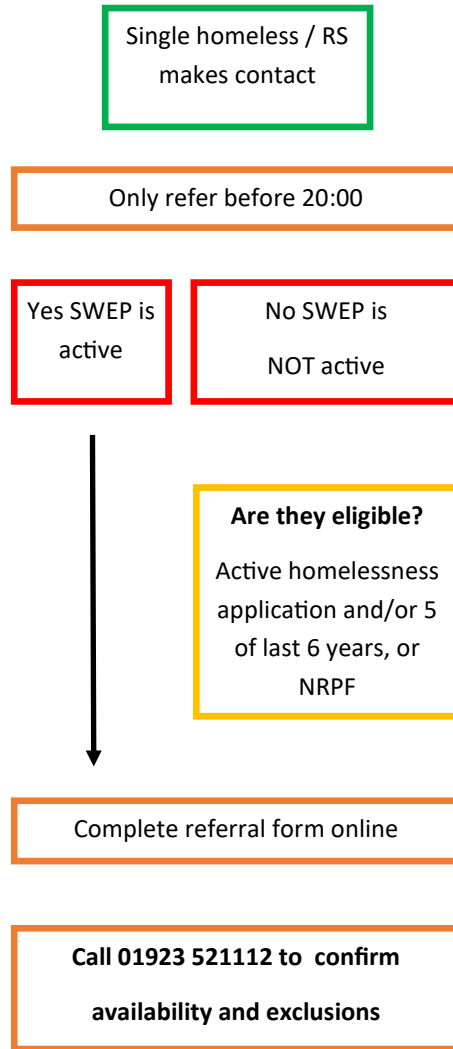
Single homeless / RS makes contact

Only refer before 20:00

Yes SWEP is active

No SWEP is NOT active

Are they eligible?

Active homelessness application and/or 5 of last 6 years, or NRPF

Complete referral form online

Call 01923 521112 to confirm availability and exclusions